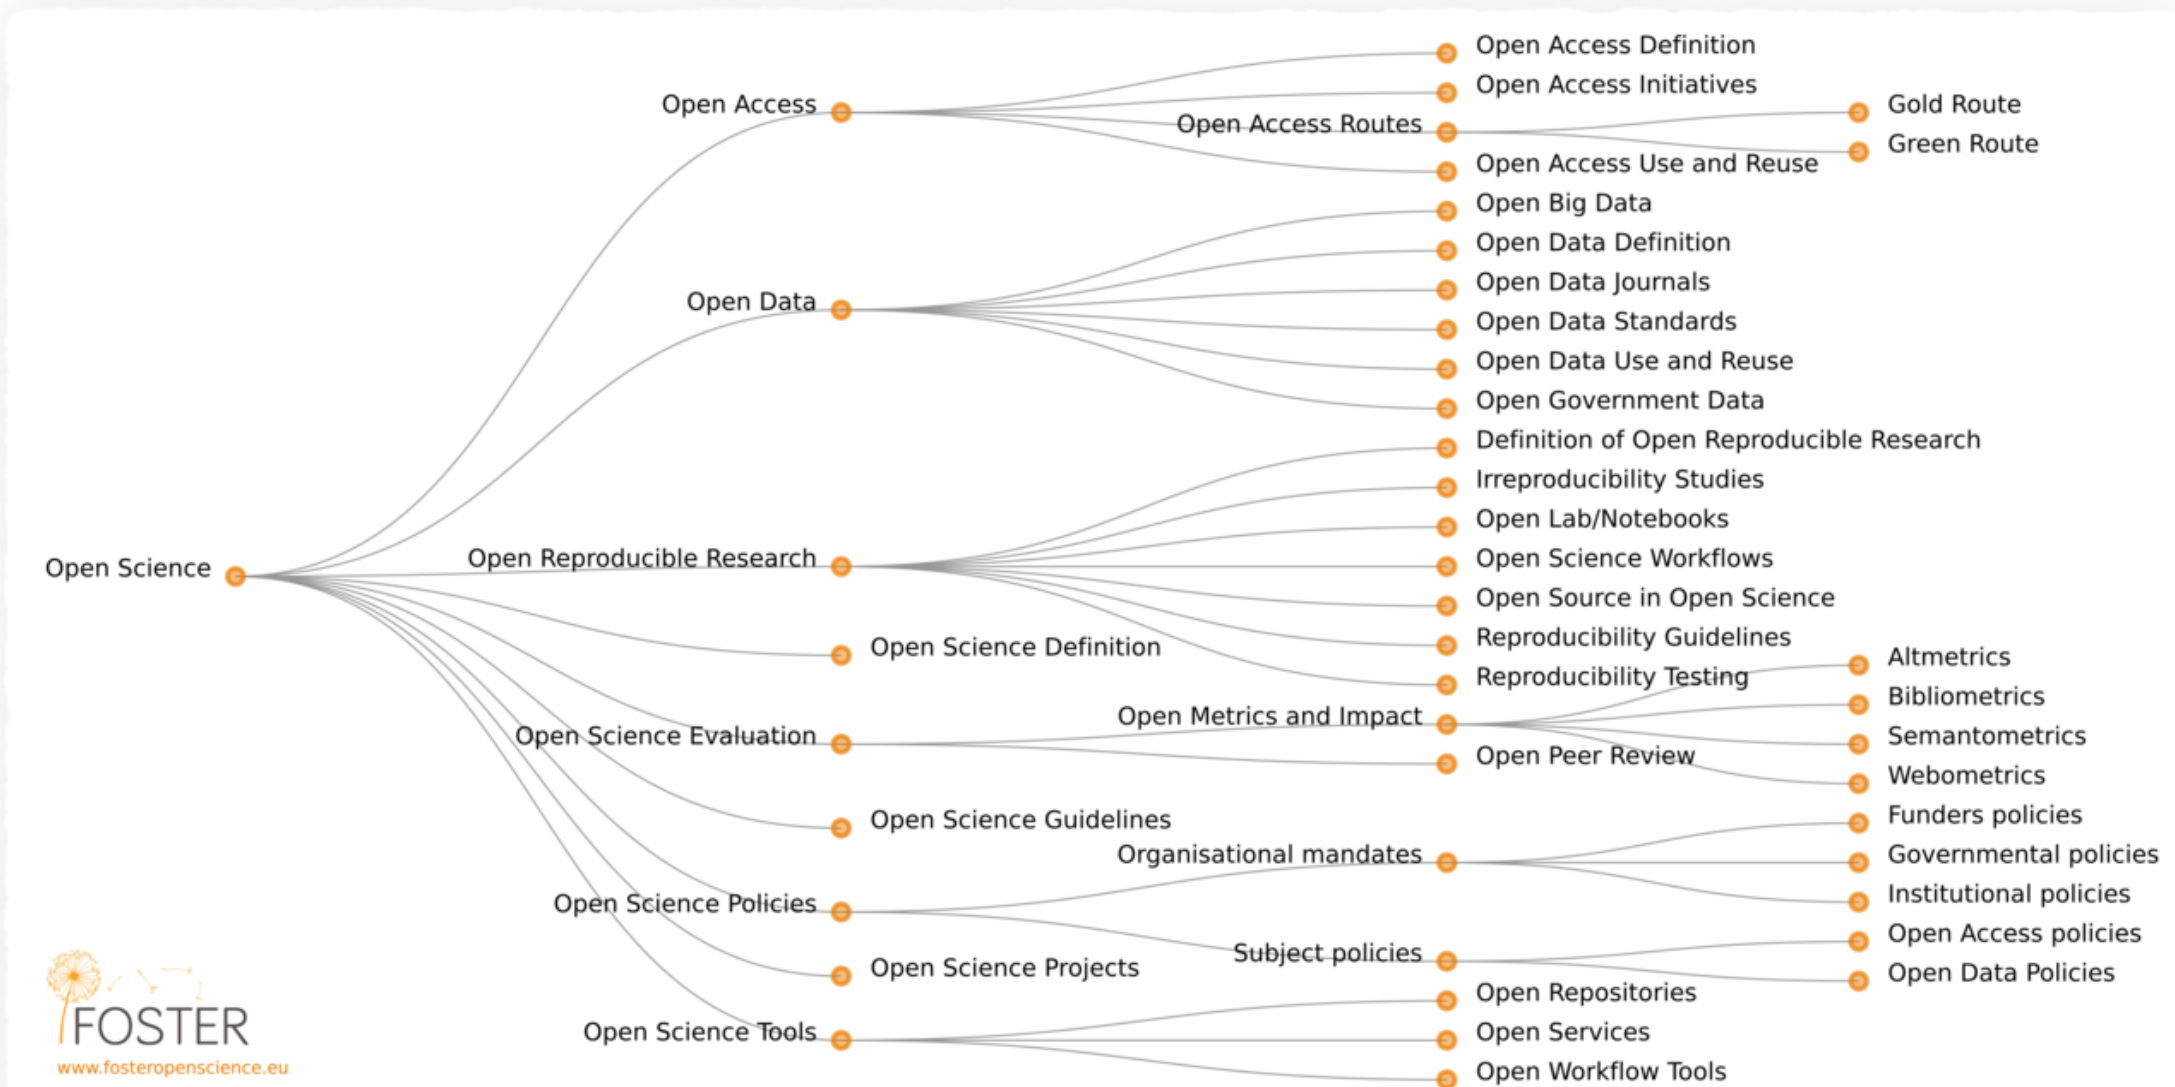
Open Science

Open Access
Open Access Definition
Open Access Initiatives
Open Access Routes
Gold Route
Green Route
Open Access Use and Reuse

Open Data
Open Big Data
Open Data Definition
Open Data Journals
Open Data Standards
Open Data Use and Reuse
Open Government Data

Open Reproducible Research
Definition of Open Reproducible Research
Irreproducibility Studies
Open Lab/Notebooks
Open Science Workflows
Open Source in Open Science
Reproducibility Guidelines
Reproducibility Testing

Open Science Definition

Open Science Evaluation
Open Metrics and Impact
Altmetrics
Bibliometrics
Semantometrics
Webometrics
Open Peer Review

Open Science Guidelines

Open Science Policies
Organisational mandates
Funders policies
Governmental policies
Institutional policies
Subject policies
Open Access policies
Open Data Policies

Open Science Projects

Open Science Tools
Open Repositories
Open Services
Open Workflow Tools

FOSTER
www.fosteropenscience.eu